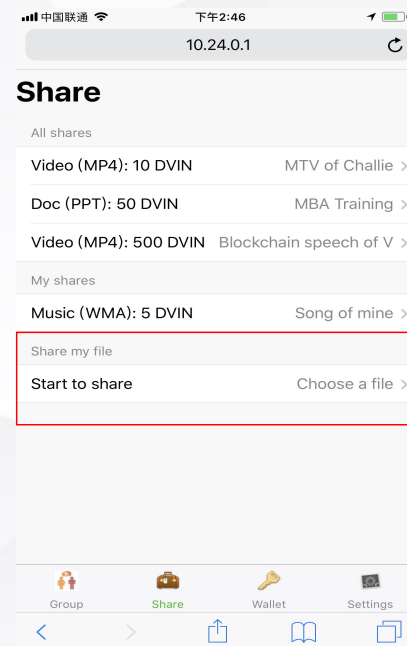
中国联通 下午2:46

10.24.0.1

Share

All shares

Video (MP4): 10 DVIN MTV of Challie >

Doc (PPT): 50 DVIN MBA Training >

Video (MP4): 500 DVIN Blockchain speech of V >

My shares

Music (WMA): 5 DVIN Song of mine >

Share my file

Start to share Choose a file >

Group Share Wallet Settings